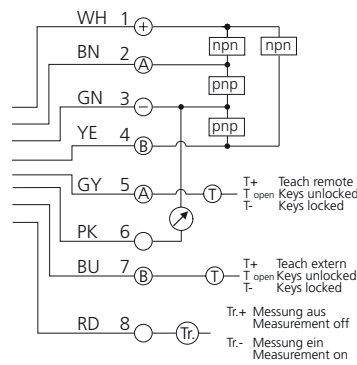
WH 1 +
BN 2 A
GN 3 −
YE 4 B
GY 5 A
PK 6
BU 7 B
RD 8

npn
npn
pnp
pnp

T
T
Tr.

T+ Teach remote
T open Keys unlocked
T- Keys locked

T+ Teach extern
T open Keys unlocked
T- Keys locked

Tr.+ Messung aus
Measurement off

Tr.- Messung ein
Measurement on